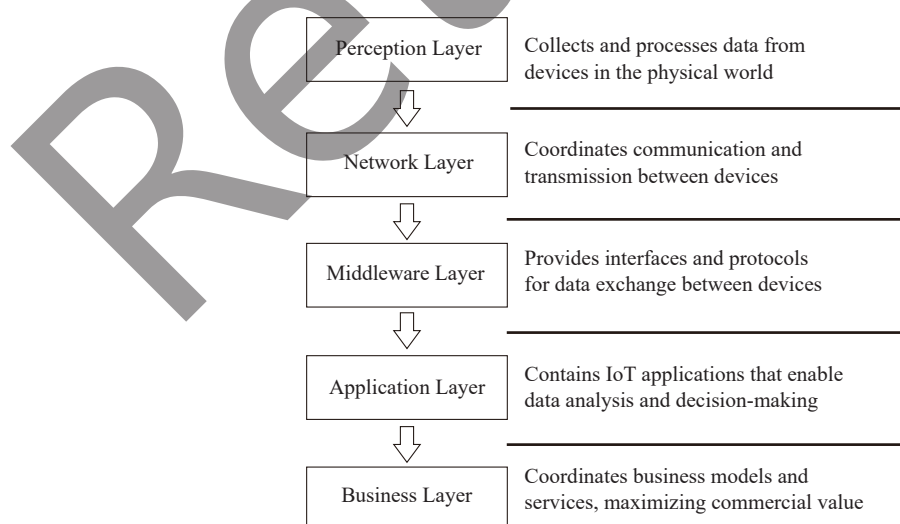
Re

Perception Layer

Collects and processes data from devices in the physical world

Network Layer

Coordinates communication and transmission between devices

Middleware Layer

Provides interfaces and protocols for data exchange between devices

Application Layer

Contains IoT applications that enable data analysis and decision-making

Business Layer

Coordinates business models and services, maximizing commercial value